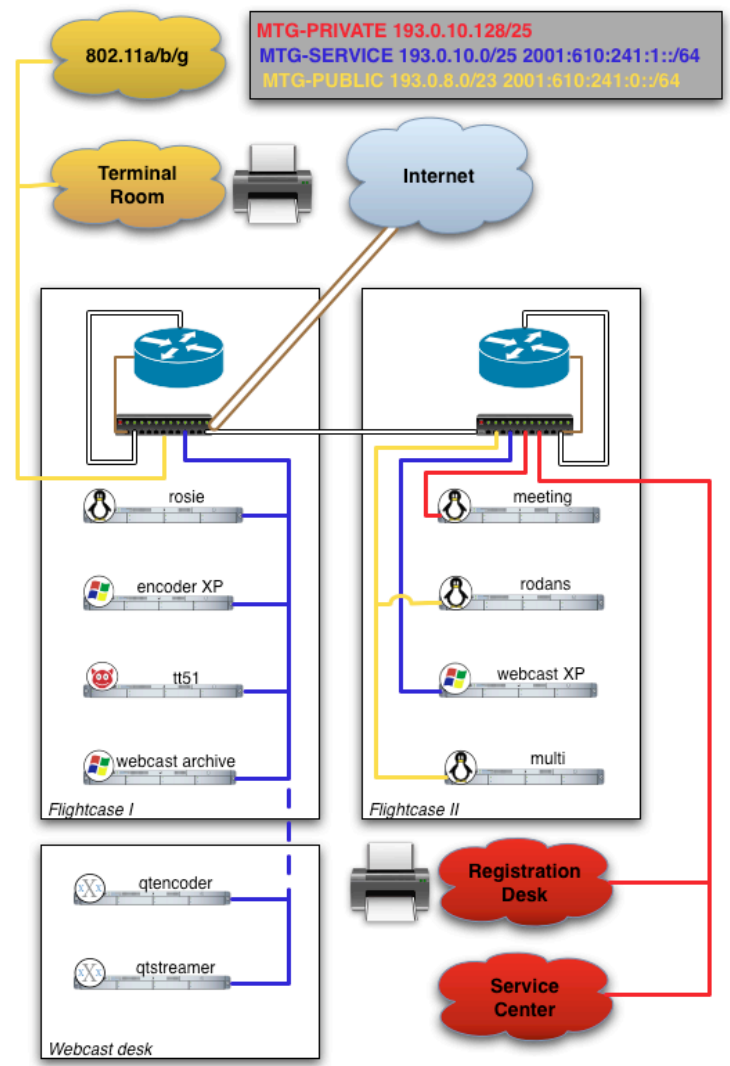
MTG-PRIVATE 193.0.10.128/25
MTG-SERVICE 193.0.10.0/25 2001:610:241:1::/64
MTG-PUBLIC 193.0.8.0/23 2001:610:241:0::/64

802.11a/b/g

Terminal Room

Internet

rosie

encoder XP

tt51

webcast archive

Flightcase I

meeting

rodans

webcast XP

multi

Flightcase II

qtencoder

qtstreamer

Webcast desk

Registration Desk

Service Center